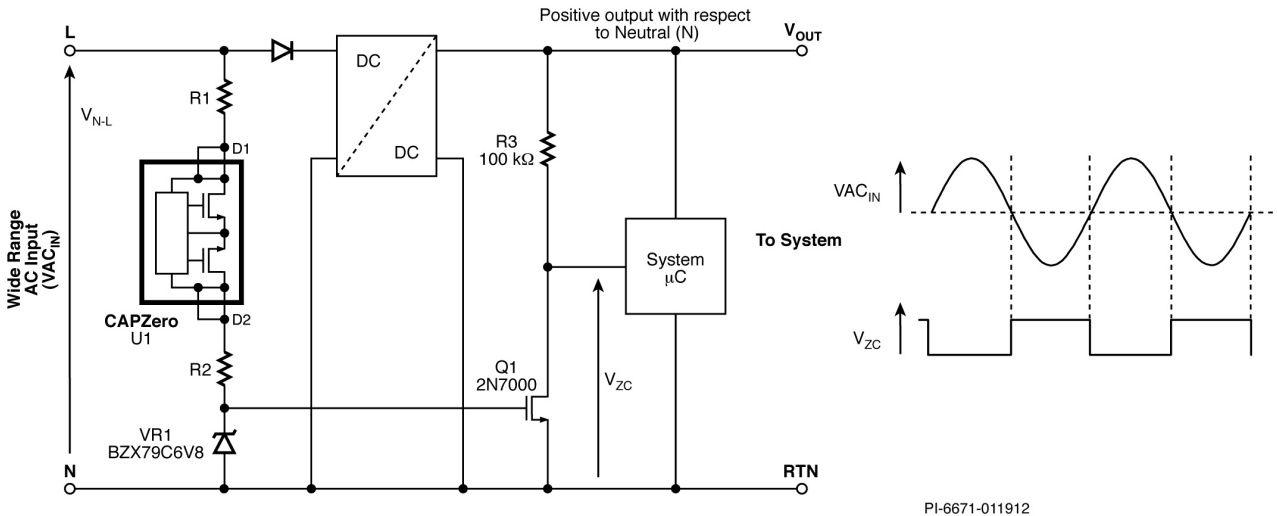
Positive output with respect to Neutral (N)

L

$V_{OUT}$

$V_{N-L}$

R1

DC

DC

D1

R3
100 kΩ

$VAC_{IN}$

Wide Range AC Input ($VAC_{IN}$)

To System

System
μC

CAPZero
U1

D2

$V_{ZC}$

R2

Q1
2N7000

$V_{ZC}$

VR1
BZX79C6V8

N

RTN

PI-6671-011912